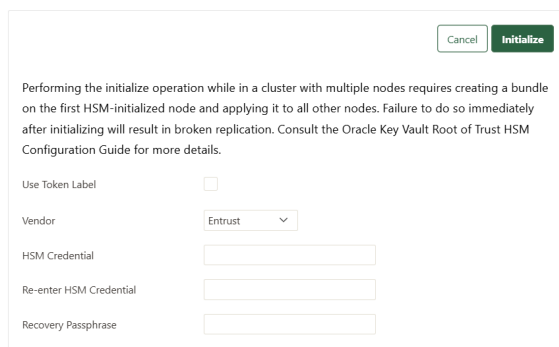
Cancel Initialize

Performing the initialize operation while in a cluster with multiple nodes requires creating a bundle on the first HSM-initialized node and applying it to all other nodes. Failure to do so immediately after initializing will result in broken replication. Consult the Oracle Key Vault Root of Trust HSM Configuration Guide for more details.

Use Token Label

Vendor Entrust

HSM Credential

Re-enter HSM Credential

Recovery Passphrase